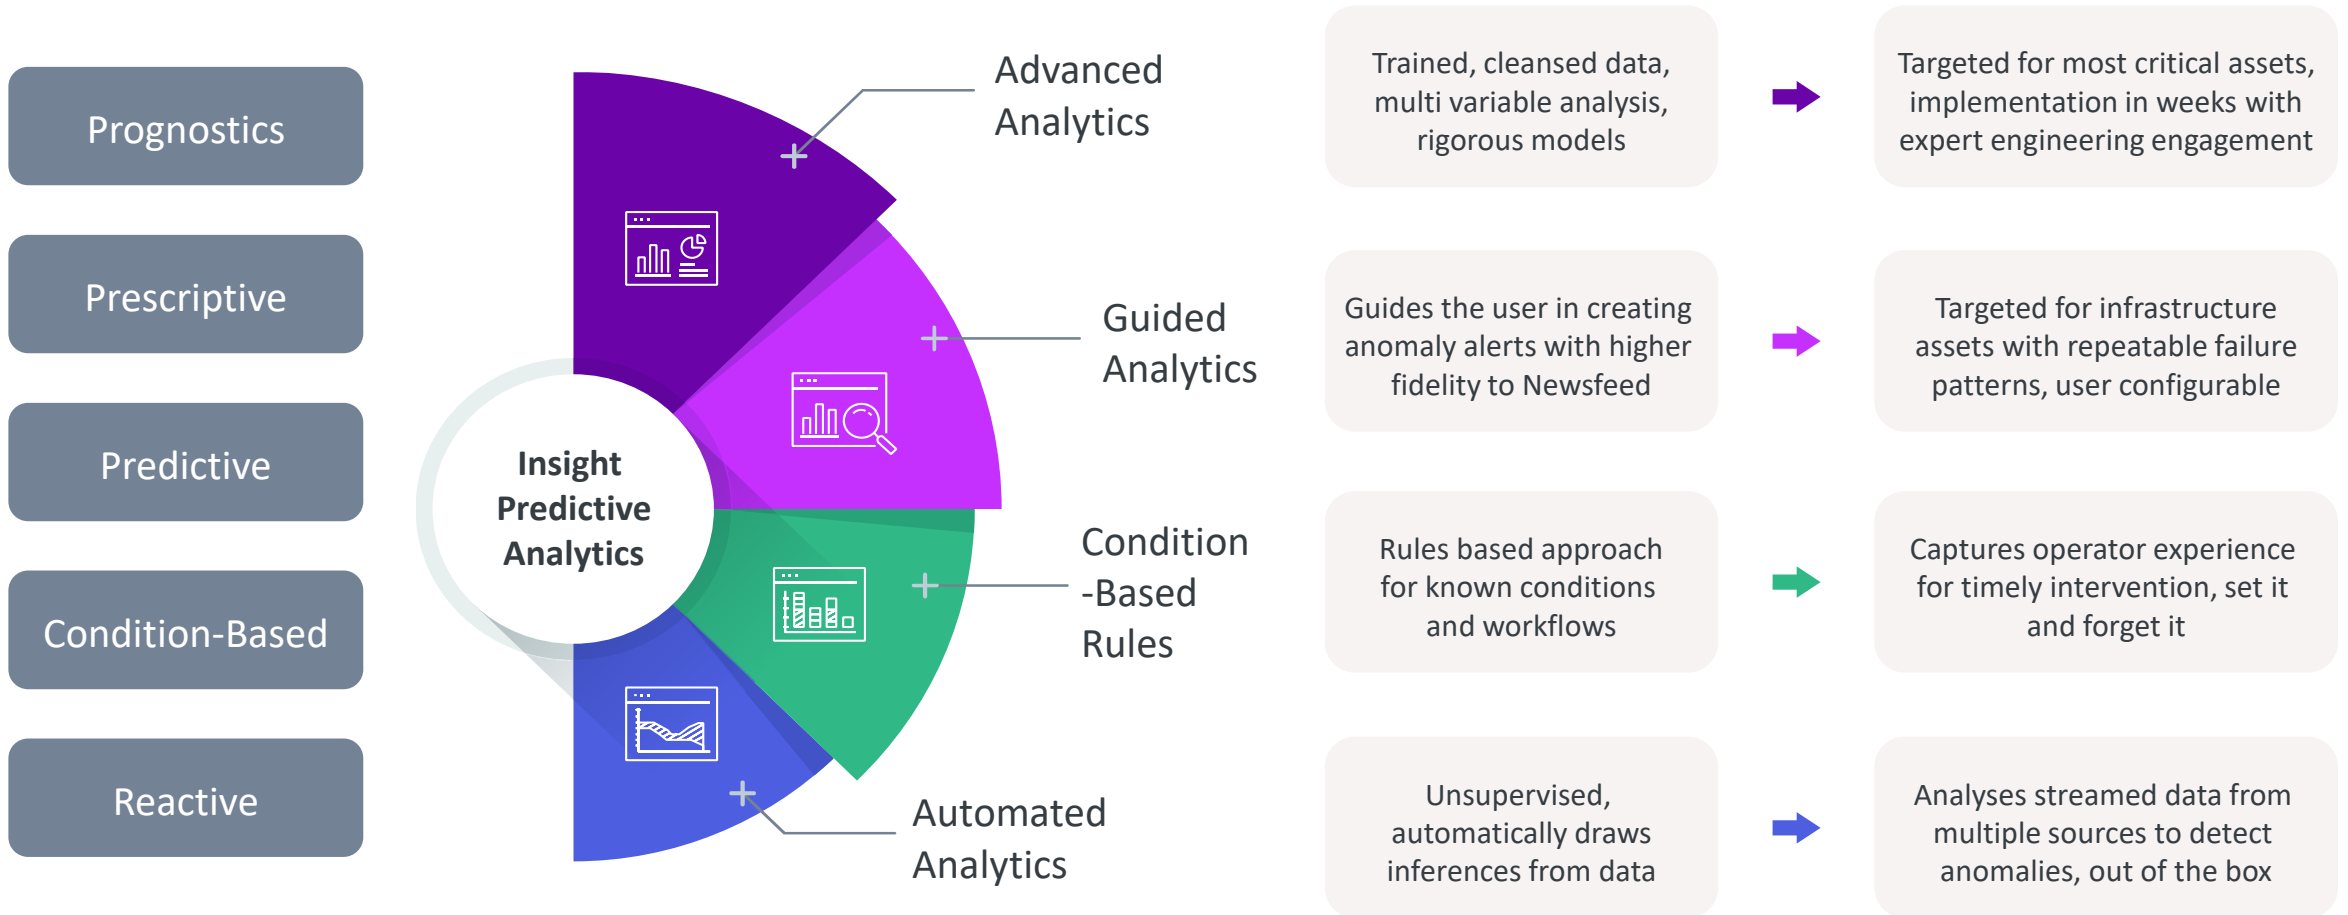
Prognostics

Prescriptive

Predictive

Condition-Based

Reactive

Insight Predictive Analytics

Advanced Analytics

Trained, cleansed data, multi variable analysis, rigorous models

Targeted for most critical assets, implementation in weeks with expert engineering engagement

Guided Analytics

Guides the user in creating anomaly alerts with higher fidelity to Newsfeed

Targeted for infrastructure assets with repeatable failure patterns, user configurable

Condition -Based Rules

Rules based approach for known conditions and workflows

Captures operator experience for timely intervention, set it and forget it

Automated Analytics

Unsupervised, automatically draws inferences from data

Analyses streamed data from multiple sources to detect anomalies, out of the box